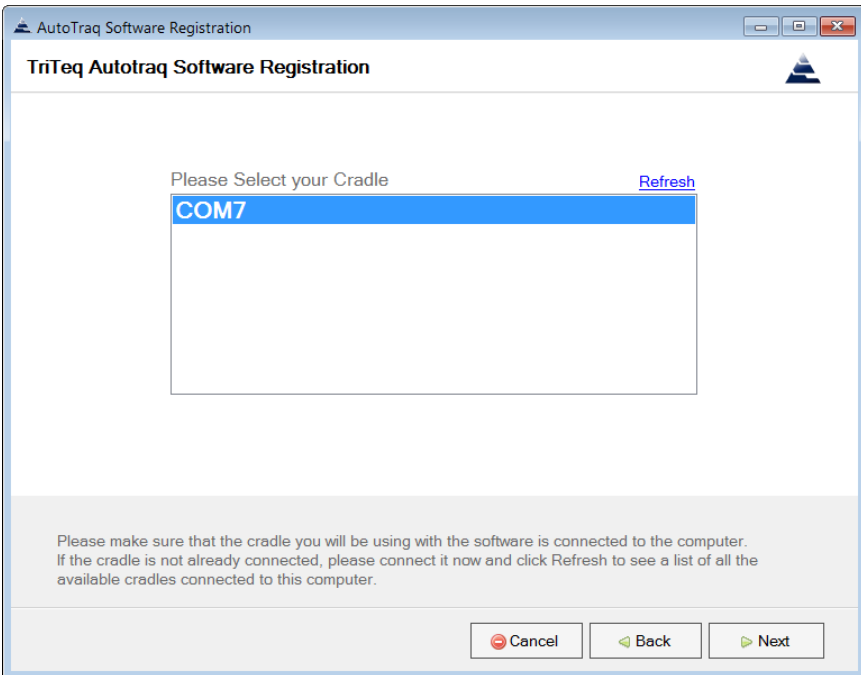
AutoTraq Software Registration

TriTeq Autotraq Software Registration

Please Select your Cradle

Refresh

COM7

Please make sure that the cradle you will be using with the software is connected to the computer. If the cradle is not already connected, please connect it now and click Refresh to see a list of all the available cradles connected to this computer.

Cancel

Back

Next